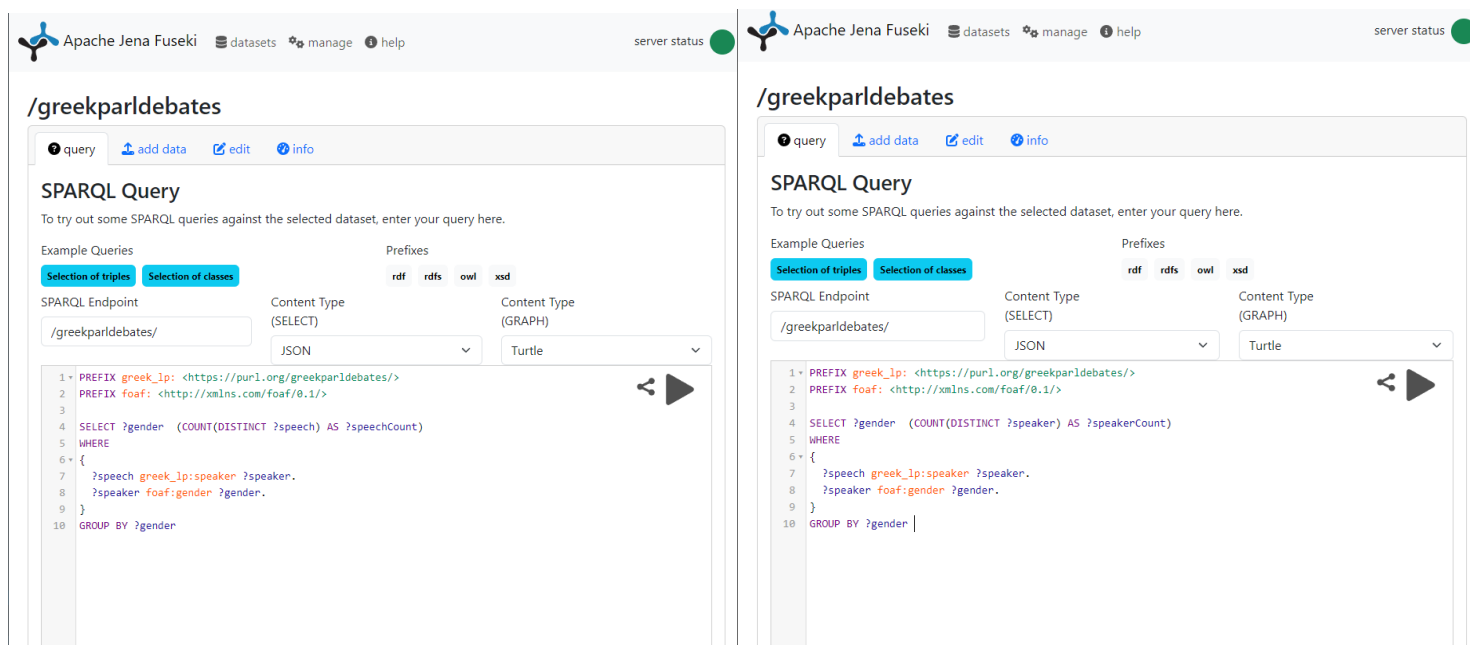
Apache Jena Fuseki datasets manage help server status

/greekparldebates

query add data edit info

SPARQL Query

To try out some SPARQL queries against the selected dataset, enter your query here.

Example Queries

Selection of triples Selection of classes

Prefixes

rdf rdfs owl xsd

SPARQL Endpoint

/greekparldebates/

Content Type (SELECT)

JSON

Content Type (GRAPH)

Turtle

1 PREFIX greek_lp: <https://purl.org/greekparldebates/>
2 PREFIX foaf: <http://xmlns.com/foaf/0.1/>
3
4 SELECT ?gender (COUNT(DISTINCT ?speech) AS ?speechCount)
5 WHERE
6 {
7 ?speech greek_lp:speaker ?speaker.
8 ?speaker foaf:gender ?gender.
9 }
10 GROUP BY ?gender

Apache Jena Fuseki datasets manage help server status

/greekparldebates

query add data edit info

SPARQL Query

To try out some SPARQL queries against the selected dataset, enter your query here.

Example Queries

Selection of triples Selection of classes

Prefixes

rdf rdfs owl xsd

SPARQL Endpoint

/greekparldebates/

Content Type (SELECT)

JSON

Content Type (GRAPH)

Turtle

1 PREFIX greek_lp: <https://purl.org/greekparldebates/>
2 PREFIX foaf: <http://xmlns.com/foaf/0.1/>
3
4 SELECT ?gender (COUNT(DISTINCT ?speaker) AS ?speakerCount)
5 WHERE
6 {
7 ?speech greek_lp:speaker ?speaker.
8 ?speaker foaf:gender ?gender.
9 }
10 GROUP BY ?gender